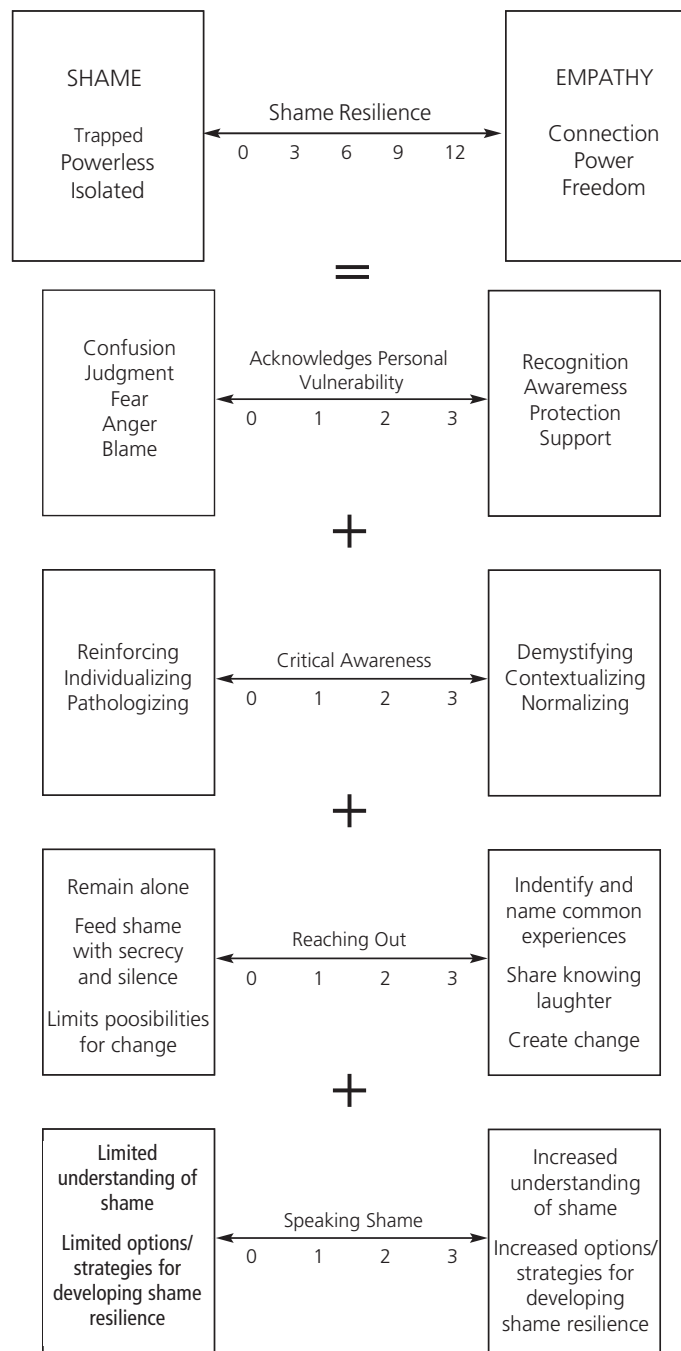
SHAME

Trapped
Powerless
Isolated

Shame Resilience
0 3 6 9 12

EMPATHY

Connection
Power
Freedom

=

Confusion
Judgment
Fear
Anger
Blame

Acknowledges Personal Vulnerability
0 1 2 3

Recognition
Awaremess
Protection
Support

+

Reinforcing
Individualizing
Pathologizing

Critical Awareness
0 1 2 3

Demystifying
Contextualizing
Normalizing

+

Remain alone

Feed shame with secrecy and silence

Limits poosibilities for change

Reaching Out
0 1 2 3

Indentify and name common experiences

Share knowing laughter

Create change

+

Limited understanding of shame

Limited options/ strategies for developing shame resilience

Speaking Shame
0 1 2 3

Increased understanding of shame

Increased options/ strategies for developing shame resilience